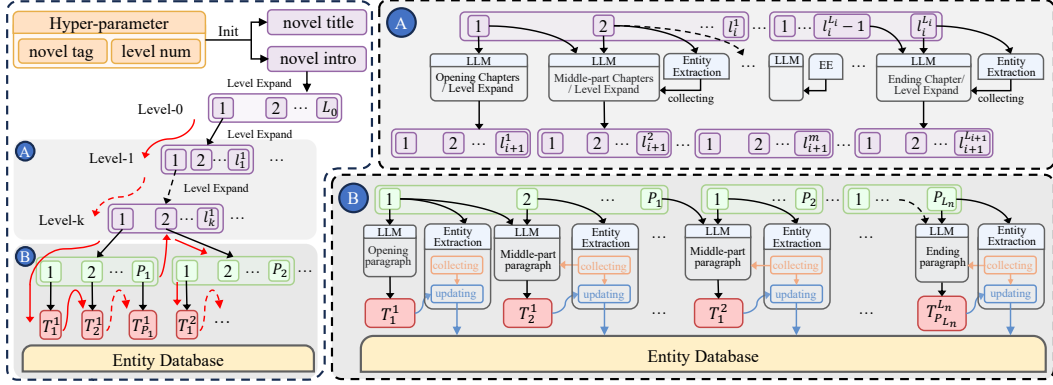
Hyper-parameter

novel tag

level num

Init

novel title

novel intro

Level Expand

Level-0

$1$ $2$ $\cdots$ $L_0$

Level Expand

A

Level-1

$1$ $2$ $\cdots$ $l_1^1$ $\cdots$

Level Expand

Level-k

$1$ $2$ $\cdots$ $l_k^1$ $\cdots$

B

$1$ $2$ $\cdots$ $P_1$ $1$ $2$ $\cdots$ $P_2$

$T_1^1$ $T_2^1$ $T_{P_1}^1$ $T_1^2$ $\cdots$

Entity Database

A

$1$ $2$ $\cdots$ $l_i^1$ $\cdots$ $1$ $\cdots$ $l_i^{L_i}-1$ $l_i^{L_i}$

LLM

Opening Chapters / Level Expand

LLM

Middle-part Chapters / Level Expand

Entity Extraction

collecting

$\cdots$

LLM

EE

$\cdots$

LLM

Ending Chapter/ Level Expand

Entity Extraction

collecting

$1$ $2$ $\cdots$ $l_{i+1}^1$ $1$ $2$ $\cdots$ $l_{i+1}^2$ $\cdots$ $1$ $2$ $\cdots$ $l_{i+1}^m$ $\cdots$ $1$ $2$ $\cdots$ $l_{i+1}^{L_{i+1}}$

B

$1$ $2$ $\cdots$ $P_1$ $1$ $\cdots$ $P_2$ $\cdots$ $1$ $\cdots$ $P_{L_n}$

LLM

Opening paragraph

Entity Extraction

collecting

updating

LLM

Middle-part paragraph

Entity Extraction

collecting

updating

$\cdots$

LLM

Middle-part paragraph

Entity Extraction

collecting

updating

$\cdots$

LLM

Ending paragraph

Entity Extraction

collecting

updating

$T_1^1$ $T_2^1$ $T_1^2$ $T_{P_{L_n}}^{L_n}$

Entity Database